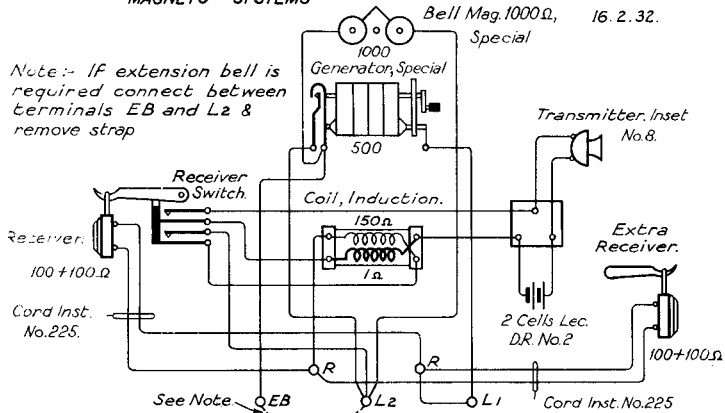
MAGNETO SYSTEMS

Bell Mag. 1000Ω, Special

16. 2. 32.

1000

Generator, Special

500

Note:- If extension bell is required connect between terminals EB and L2 & remove strap

Transmitter. Inset No. 8.

Receiver Switch.

Coil, Induction.

150Ω

1Ω

Receiver.

100 + 100Ω

Extra Receiver.

Cord Inst. No. 225.

2 Cells Lec. D.R. No. 2

100+100Ω

R

R

See Note

EB

L2

L1

Cord Inst. No. 225